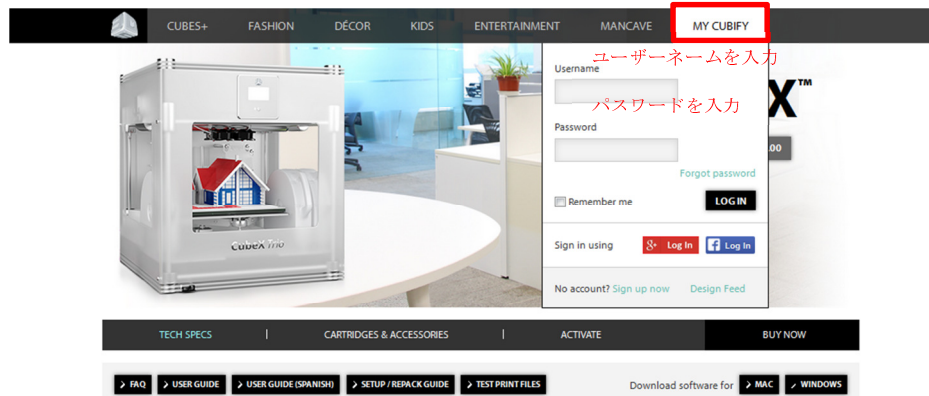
CUBES+ FASHION DÉCOR KIDS ENTERTAINMENT MANCAVE MY CUBIFY

ユーザーネームを入力

Username

パスワードを入力

X™

Password

.00

Forgot password

Remember me LOG IN

Sign in using Log In Log In

No account? Sign up now Design Feed

Cubex Trio

TECH SPECS | CARTRIDGES & ACCESSORIES | ACTIVATE BUY NOW

FAQ USER GUIDE USER GUIDE (SPANISH) SETUP / REPACK GUIDE TEST PRINT FILES Download software for MAC WINDOWS